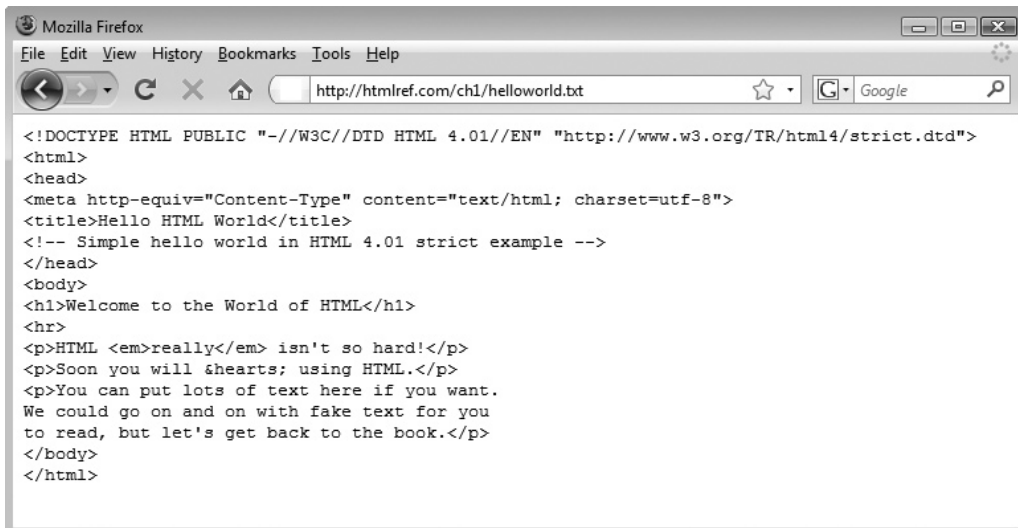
Mozilla Firefox

File Edit View History Bookmarks Tools Help

http://htmlref.com/ch1/helloworld.txt

Google

<!DOCTYPE HTML PUBLIC "-//W3C//DTD HTML 4.01//EN" "http://www.w3.org/TR/html4/strict.dtd">
<html>
<head>
<meta http-equiv="Content-Type" content="text/html; charset=utf-8">
<title>Hello HTML World</title>
<!-- Simple hello world in HTML 4.01 strict example -->
</head>
<body>
<h1>Welcome to the World of HTML</h1>
<hr>
<p>HTML <em>really</em> isn't so hard!</p>
<p>Soon you will &hearts; using HTML.</p>
<p>You can put lots of text here if you want.
We could go on and on with fake text for you
to read, but let's get back to the book.</p>
</body>
</html>